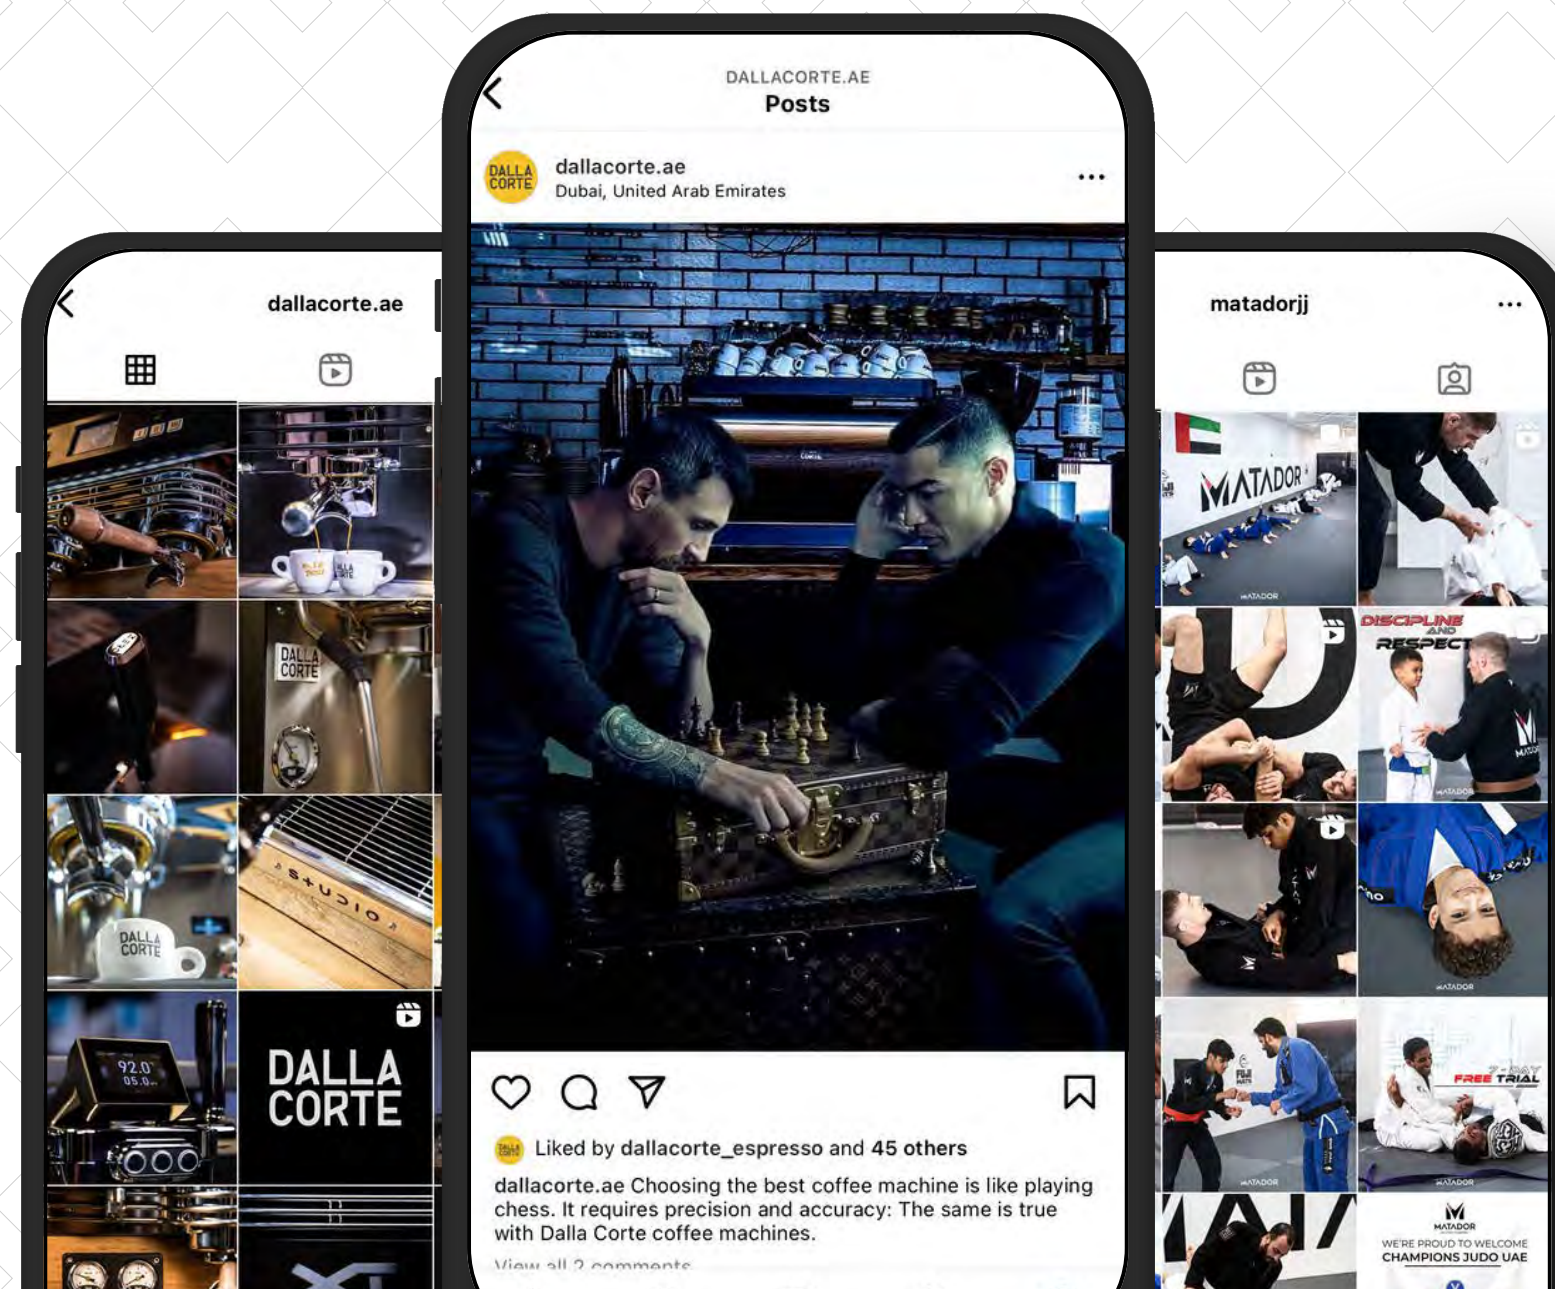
dallacorte.ae

DALLA CORTE

DALLA CORTE

92.0

DALLA CORTE

DALLACORTE.AE
Posts

DALLA CORTE
dallacorte.ae
Dubai, United Arab Emirates

Liked by dallacorte_espresso and 45 others
dallacorte.ae Choosing the best coffee machine is like playing chess. It requires precision and accuracy: The same is true with Dalla Corte coffee machines.
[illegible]

matadorjj

MATADOR

DISCIPLINE AND RESPECT

FREE TRIAL

MATADOR
WE'RE PROUD TO WELCOME
CHAMPIONS JUDO UAE